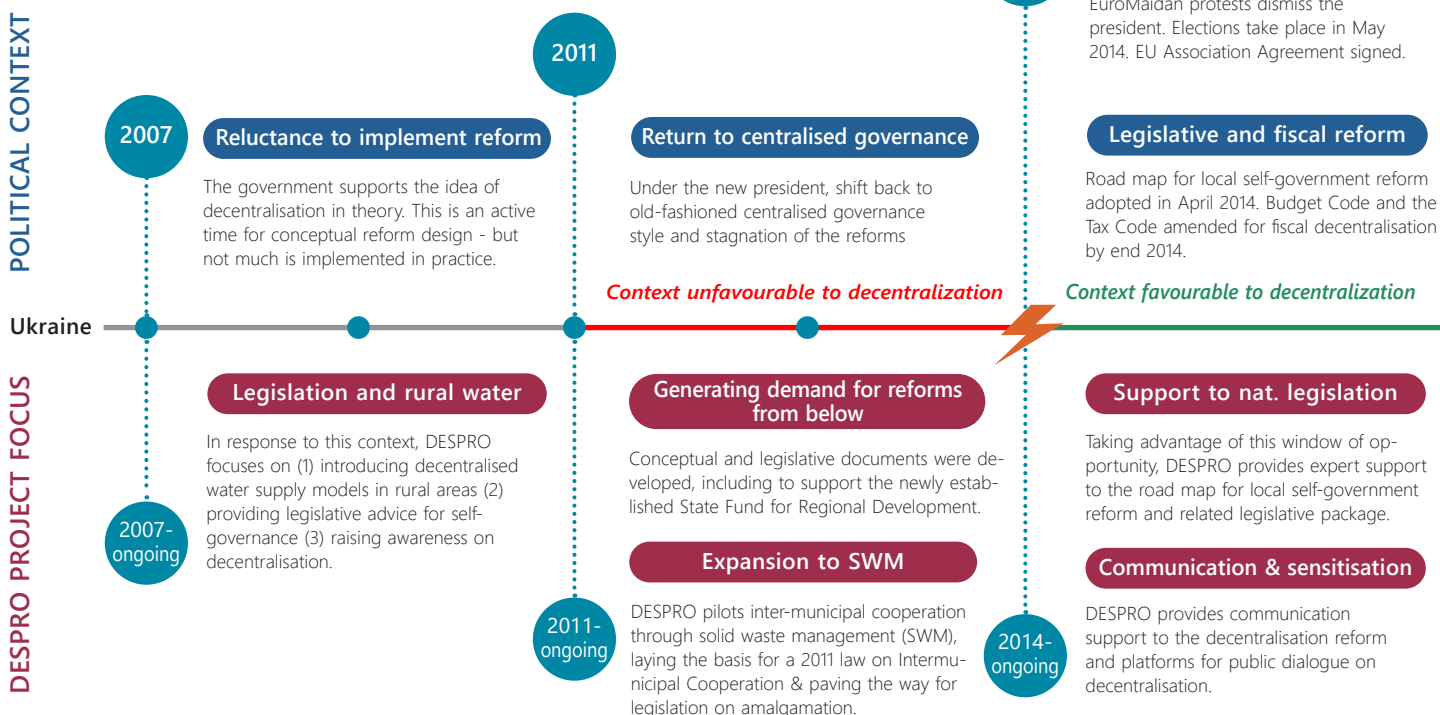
POLITICAL CONTEXT

2007

Reluctance to implement reform

The government supports the idea of decentralisation in theory. This is an active time for conceptual reform design - but not much is implemented in practice.

2011

Return to centralised governance

Under the new president, shift back to old-fashioned centralised governance style and stagnation of the reforms

EuroMaidan protests dismiss the president. Elections take place in May 2014. EU Association Agreement signed.

Legislative and fiscal reform

Road map for local self-government reform adopted in April 2014. Budget Code and the Tax Code amended for fiscal decentralisation by end 2014.

Context unfavourable to decentralization

Context favourable to decentralization

Ukraine

DESPRO PROJECT FOCUS

Legislation and rural water

In response to this context, DESPRO focuses on (1) introducing decentralised water supply models in rural areas (2) providing legislative advice for self-governance (3) raising awareness on decentralisation.

2007-ongoing

Generating demand for reforms from below

Conceptual and legislative documents were developed, including to support the newly established State Fund for Regional Development.

Expansion to SWM

2011-ongoing

DESPRO pilots inter-municipal cooperation through solid waste management (SWM), laying the basis for a 2011 law on Intermunicipal Cooperation & paving the way for legislation on amalgamation.

Support to nat. legislation

Taking advantage of this window of opportunity, DESPRO provides expert support to the road map for local self-government reform and related legislative package.

Communication & sensitisation

2014-ongoing

DESPRO provides communication support to the decentralisation reform and platforms for public dialogue on decentralisation.